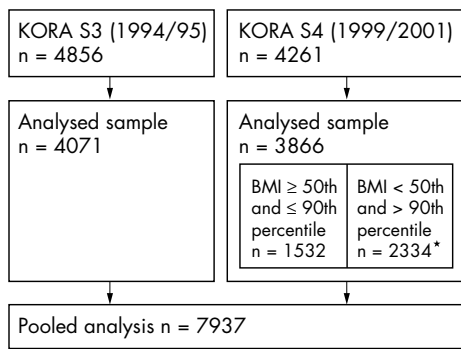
KORA S3 (1994/95)
n = 4856

KORA S4 (1999/2001)
n = 4261

Analysed sample
n = 4071

Analysed sample
n = 3866

BMI ≥ 50th and ≤ 90th percentile
n = 1532

BMI < 50th and > 90th percentile
n = 2334*

Pooled analysis n = 7937